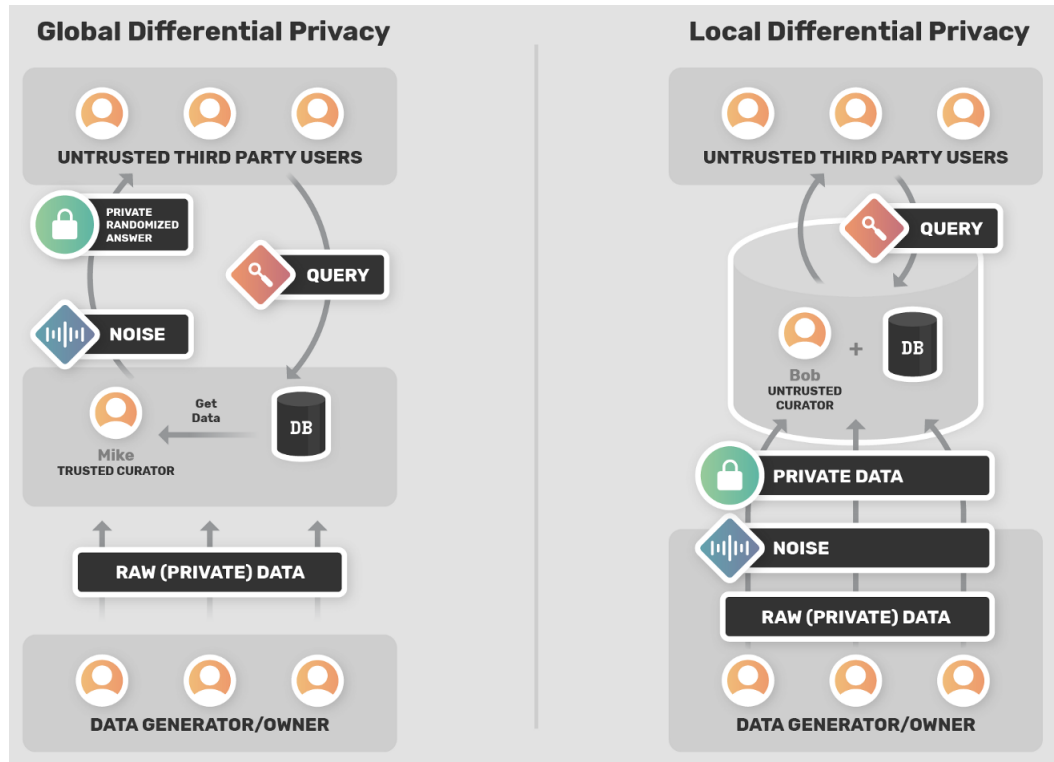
Global Differential Privacy

UNTRUSTED THIRD PARTY USERS

PRIVATE RANDOMIZED ANSWER

QUERY

NOISE

Get Data

DB

Mike
TRUSTED CURATOR

RAW (PRIVATE) DATA

DATA GENERATOR/OWNER

Local Differential Privacy

UNTRUSTED THIRD PARTY USERS

QUERY

Bob
UNTRUSTED CURATOR

+

DB

PRIVATE DATA

NOISE

RAW (PRIVATE) DATA

DATA GENERATOR/OWNER